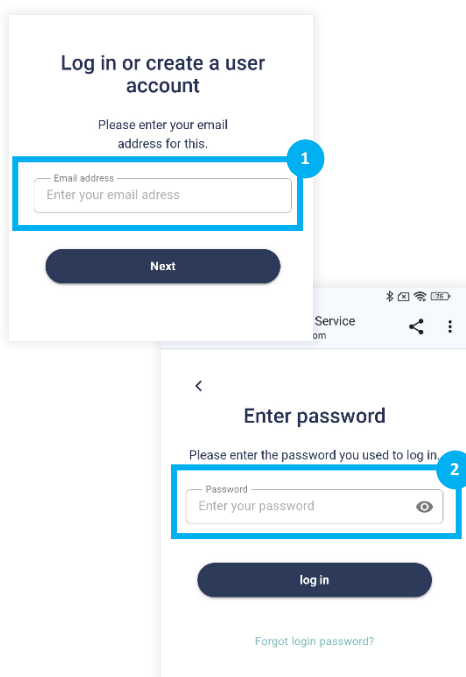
Log in or create a user account

Please enter your email address for this.

1

Email address

Enter your email adress

Next

76

Service

om

<

Enter password

Please enter the password you used to log in.

2

Password

Enter your password

log in

Forgot login password?